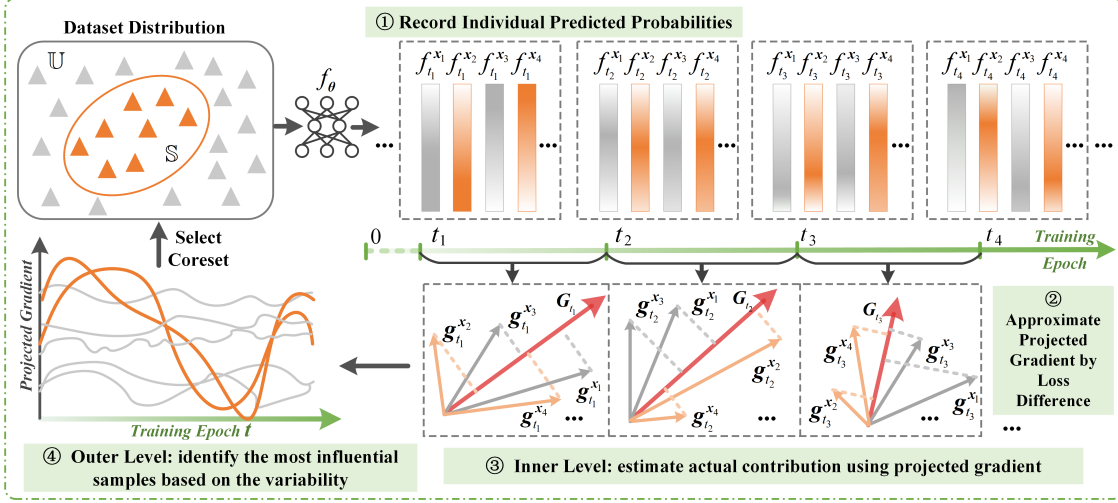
Dataset Distribution

$\mathbb{U}$

$\mathbb{S}$

$f_\theta$

① Record Individual Predicted Probabilities

$f_{t_1}^{x_1}$ $f_{t_1}^{x_2}$ $f_{t_1}^{x_3}$ $f_{t_1}^{x_4}$ ...

$f_{t_2}^{x_1}$ $f_{t_2}^{x_2}$ $f_{t_2}^{x_3}$ $f_{t_2}^{x_4}$ ...

$f_{t_3}^{x_1}$ $f_{t_3}^{x_2}$ $f_{t_3}^{x_3}$ $f_{t_3}^{x_4}$ ...

$f_{t_4}^{x_1}$ $f_{t_4}^{x_2}$ $f_{t_4}^{x_3}$ $f_{t_4}^{x_4}$ ...

Select Coreset

0 $t_1$ $t_2$ $t_3$ $t_4$ Training Epoch

Projected Gradient

Training Epoch $t$

$g_{t_1}^{x_2}$ $g_{t_1}^{x_3}$ $G_{t_1}$ $g_{t_1}^{x_1}$ $g_{t_1}^{x_4}$ ...

$g_{t_2}^{x_3}$ $g_{t_2}^{x_1}$ $G_{t_2}$ $g_{t_2}^{x_2}$ $g_{t_2}^{x_4}$ ...

$G_{t_3}$ $g_{t_3}^{x_4}$ $g_{t_3}^{x_3}$ $g_{t_3}^{x_2}$ $g_{t_3}^{x_1}$ ...

② Approximate Projected Gradient by Loss Difference

...

④ Outer Level: identify the most influential samples based on the variability

③ Inner Level: estimate actual contribution using projected gradient